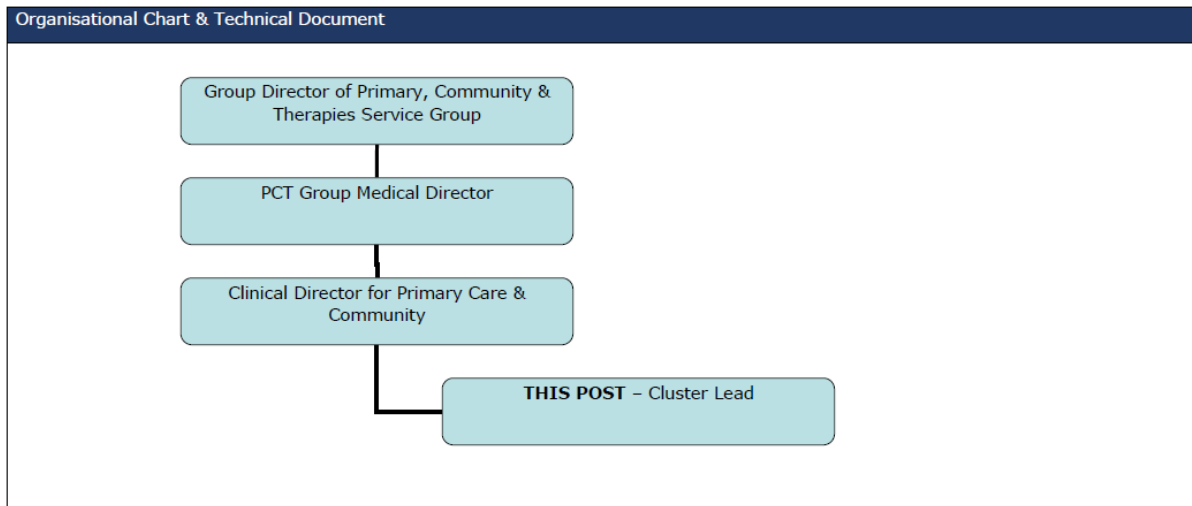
Organisational Chart & Technical Document

Group Director of Primary, Community & Therapies Service Group

PCT Group Medical Director

Clinical Director for Primary Care & Community

**THIS POST** – Cluster Lead